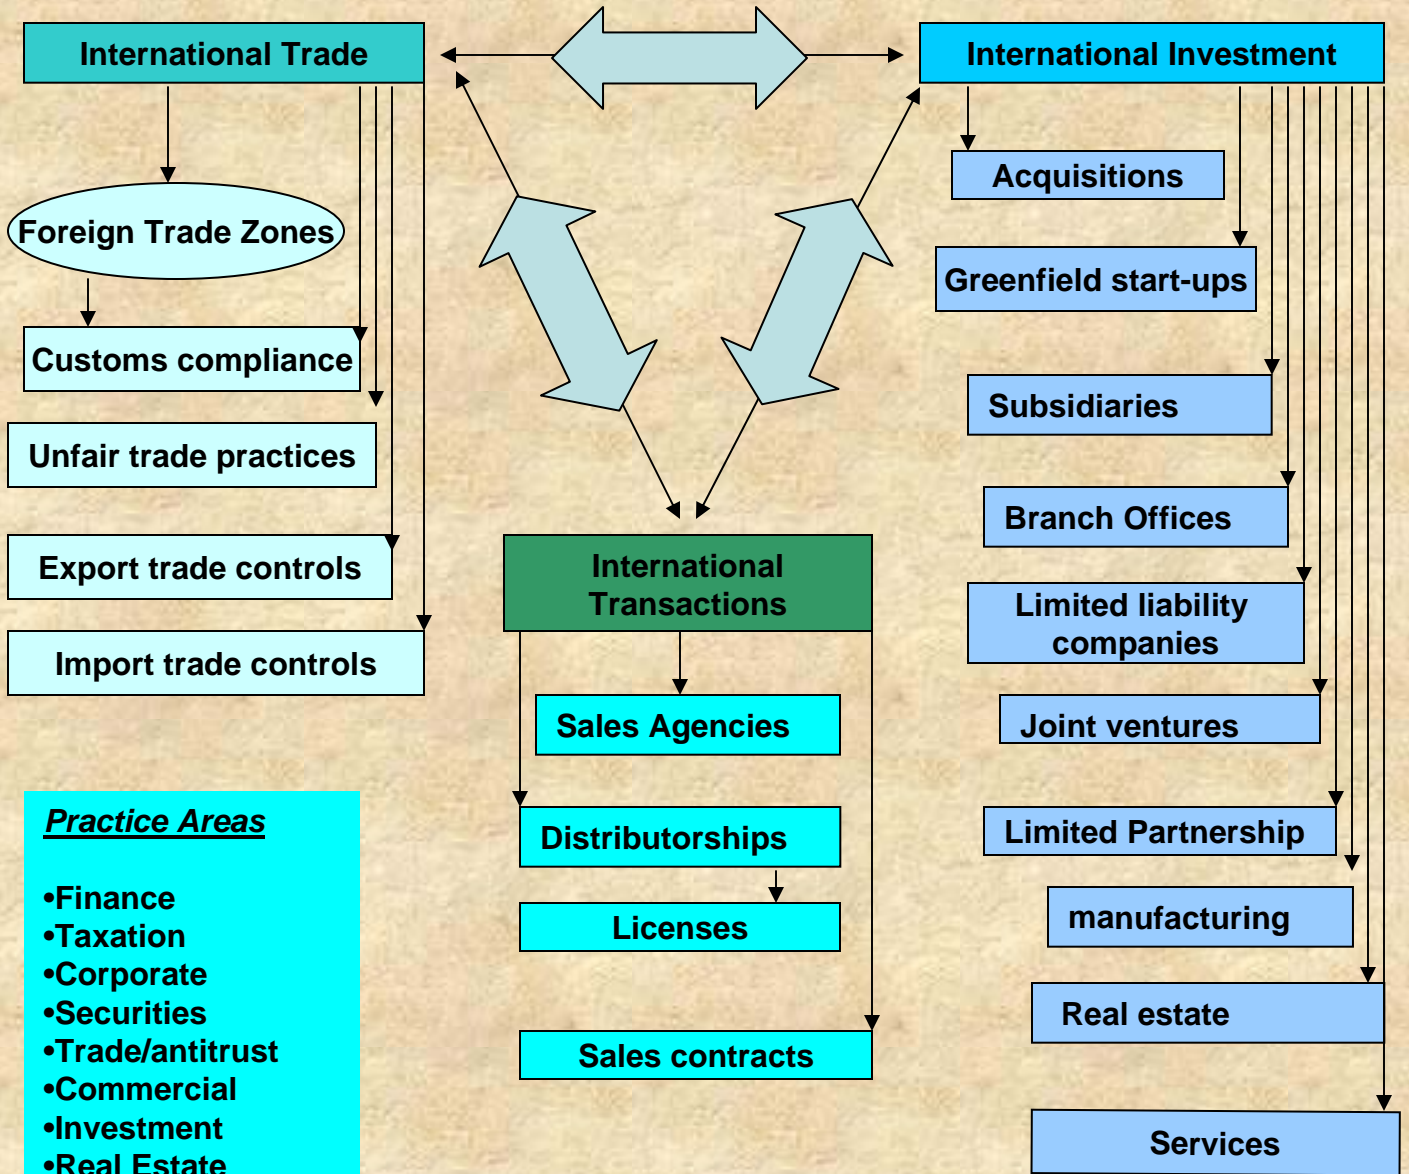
International Trade

International Investment

Foreign Trade Zones

Customs compliance

Unfair trade practices

Export trade controls

Import trade controls

Acquisitions

Greenfield start-ups

Subsidiaries

Branch Offices

Limited liability companies

Joint ventures

Limited Partnership

manufacturing

Real estate

Services

International Transactions

Sales Agencies

Distributorships

Licenses

Sales contracts

Practice Areas

•Finance
•Taxation
•Corporate
•Securities
•Trade/antitrust
•Commercial
•Investment
•Real Estate